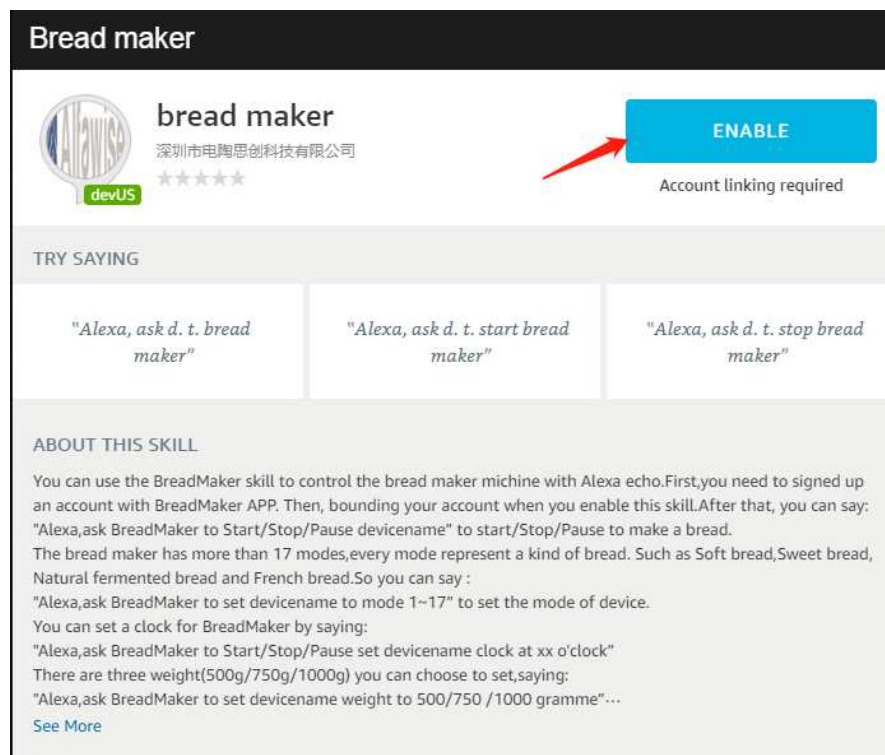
Bread maker

Allawise

devUS

bread maker

深圳市电陶思创科技有限公司

ENABLE

Account linking required

TRY SAYING

"Alexa, ask d. t. bread maker"

"Alexa, ask d. t. start bread maker"

"Alexa, ask d. t. stop bread maker"

ABOUT THIS SKILL

You can use the BreadMaker skill to control the bread maker michine with Alexa echo.First,you need to signed up an account with BreadMaker APP. Then, bounding your account when you enable this skill.After that, you can say: "Alexa,ask BreadMaker to Start/Stop/Pause devicename" to start/Stop/Pause to make a bread.
The bread maker has more than 17 modes,every mode represent a kind of bread. Such as Soft bread,Sweet bread, Natural fermented bread and French bread.So you can say :
"Alexa,ask BreadMaker to set devicename to mode 1~17" to set the mode of device.
You can set a clock for BreadMaker by saying:
"Alexa,ask BreadMaker to Start/Stop/Pause set devicename clock at xx o'clock"
There are three weight(500g/750g/1000g) you can choose to set,saying:
"Alexa,ask BreadMaker to set devicename weight to 500/750 /1000 gramme"...

See More